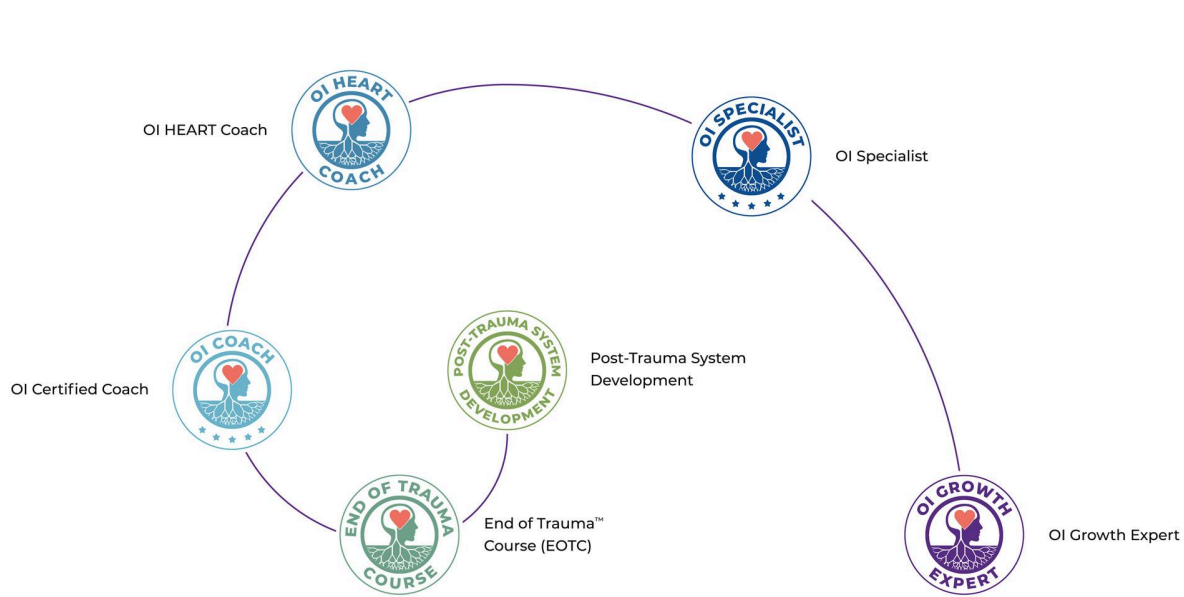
OI HEART COACH

OI HEART Coach

OI SPECIALIST

OI Specialist

OI COACH

OI Certified Coach

POST-TRAUMA SYSTEM DEVELOPMENT

Post-Trauma System Development

END OF TRAUMA COURSE

End of Trauma™ Course (EOTC)

OI GROWTH EXPERT

OI Growth Expert